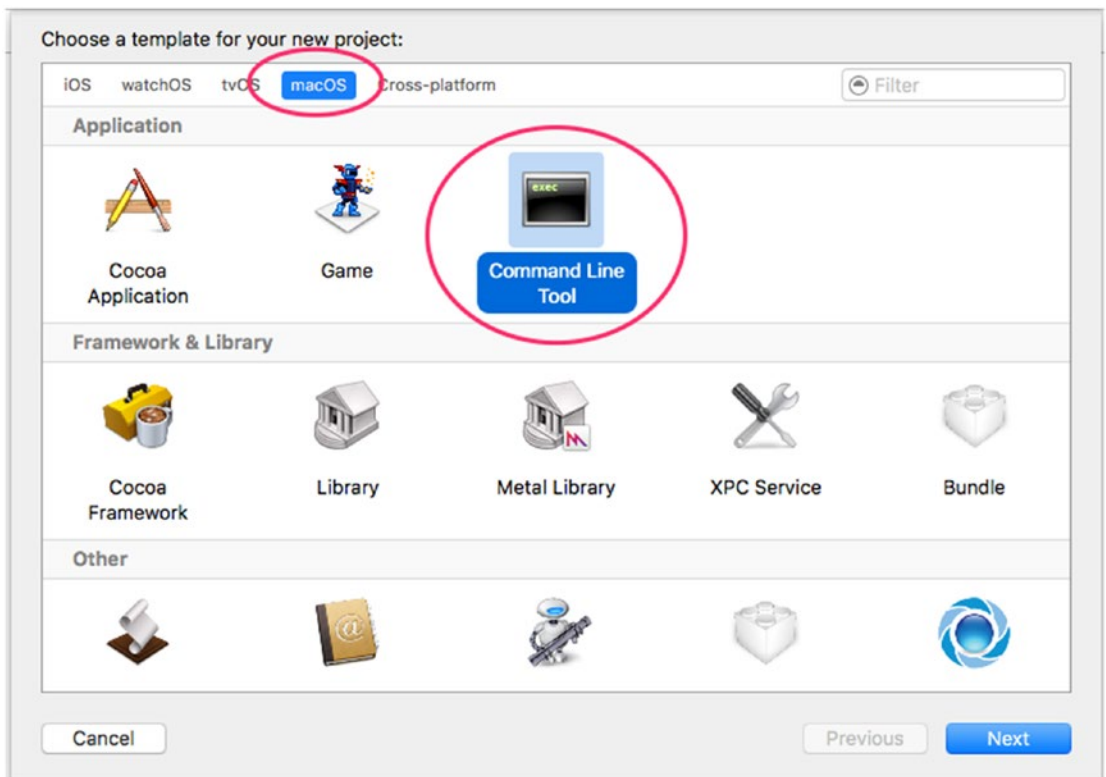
Choose a template for your new project:

iOS watchOS tvOS macOS Cross-platform

Filter

Application

Cocoa Application

Game

exec

Command Line Tool

Framework & Library

Cocoa Framework

Library

Metal Library

XPC Service

Bundle

Other

Cancel

Previous

Next